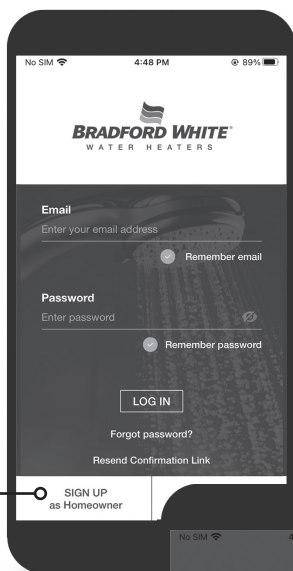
No SIM
4:48 PM
89%

BRADFORD WHITE®
WATER HEATERS

Email
Enter your email address
Remember email

Password
Enter password
Remember password

LOG IN

Forgot password?

Resend Confirmation Link

SIGN UP
as Homeowner

No SIM